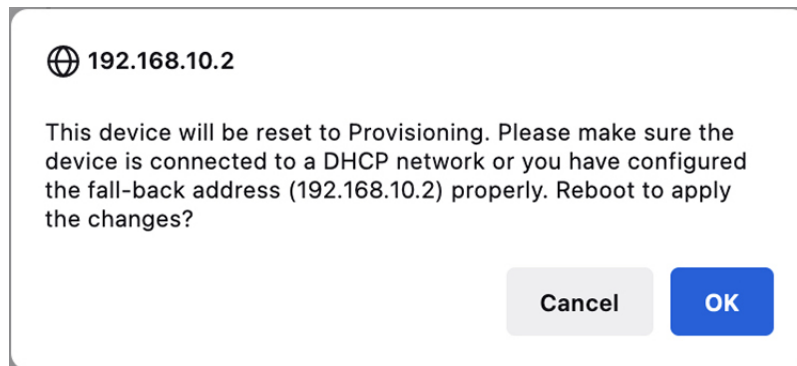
192.168.10.2

This device will be reset to Provisioning. Please make sure the device is connected to a DHCP network or you have configured the fall-back address (192.168.10.2) properly. Reboot to apply the changes?

Cancel

OK